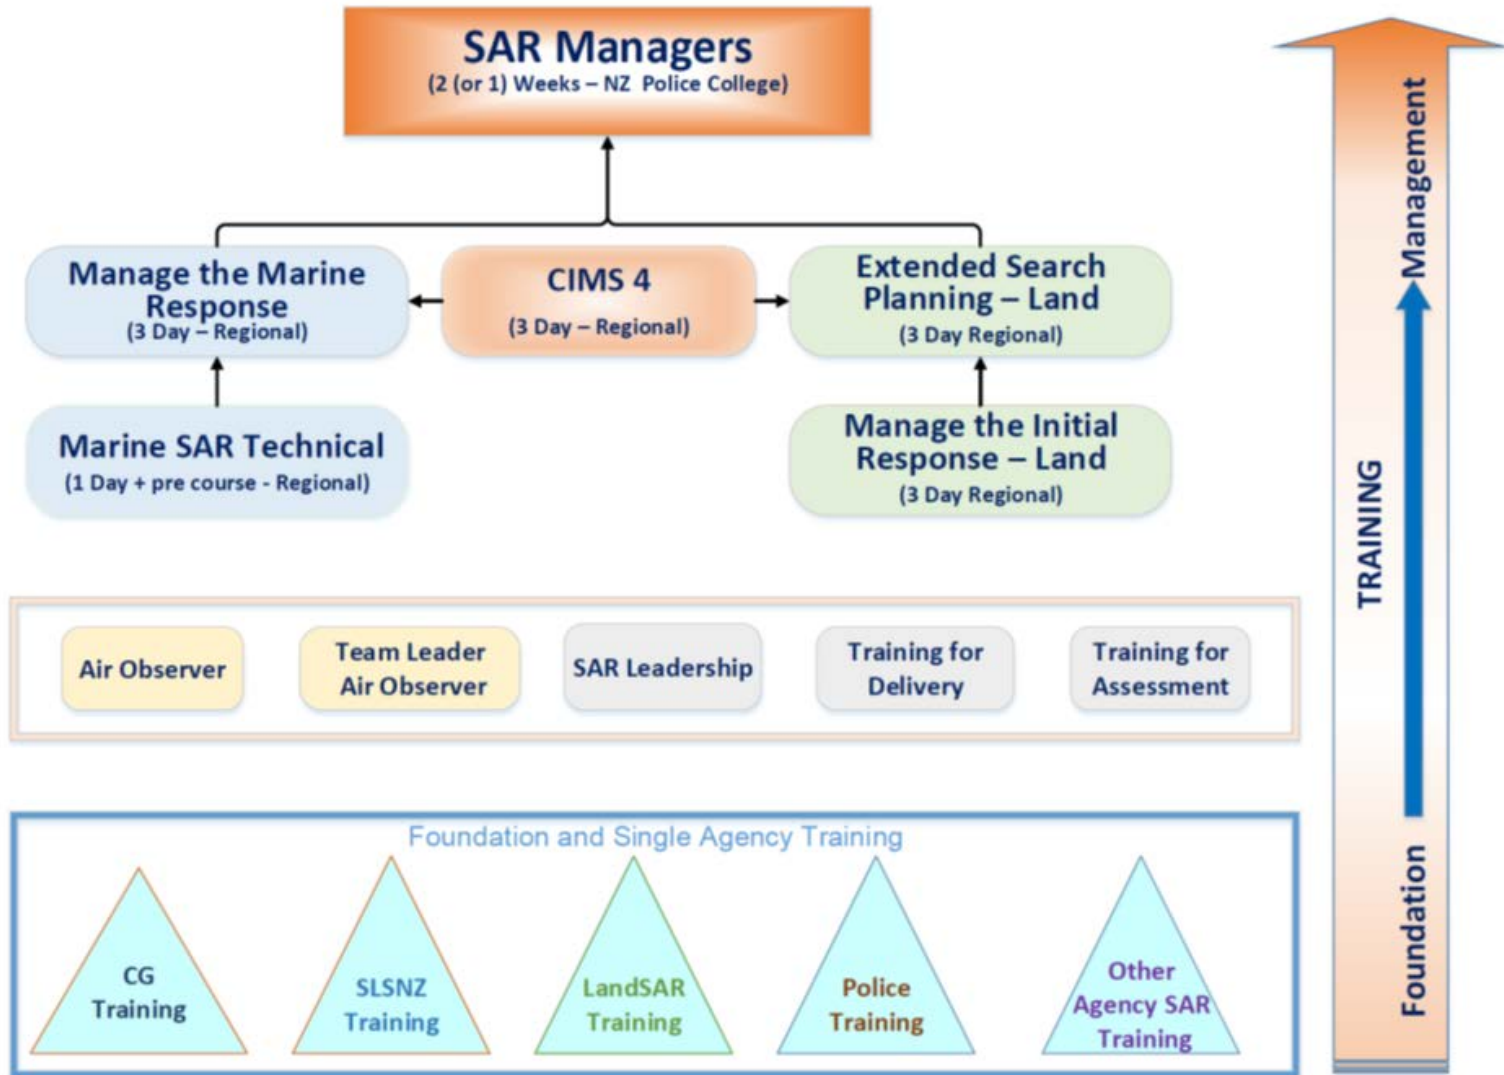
SAR Managers
(2 (or 1) Weeks – NZ Police College)

Manage the Marine Response
(3 Day – Regional)

CIMS 4
(3 Day – Regional)

Extended Search Planning – Land
(3 Day Regional)

Marine SAR Technical
(1 Day + pre course - Regional)

Manage the Initial Response – Land
(3 Day Regional)

Air Observer

Team Leader Air Observer

SAR Leadership

Training for Delivery

Training for Assessment

Foundation and Single Agency Training

CG Training

SLSNZ Training

LandSAR Training

Police Training

Other Agency SAR Training

Management

TRAINING

Foundation